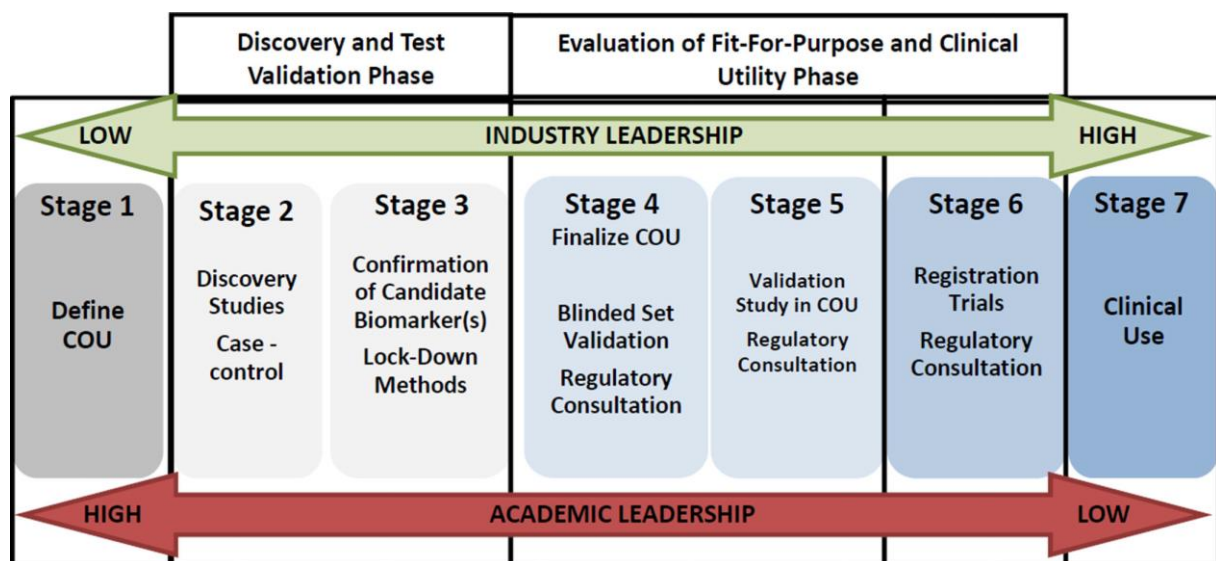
Discovery and Test Validation Phase

Evaluation of Fit-For-Purpose and Clinical Utility Phase

LOW INDUSTRY LEADERSHIP HIGH

Stage 1
Define COU

Stage 2
Discovery Studies
Case - control

Stage 3
Confirmation of Candidate Biomarker(s)
Lock-Down Methods

Stage 4
Finalize COU
Blinded Set Validation
Regulatory Consultation

Stage 5
Validation Study in COU
Regulatory Consultation

Stage 6
Registration Trials
Regulatory Consultation

Stage 7
Clinical Use

HIGH ACADEMIC LEADERSHIP LOW